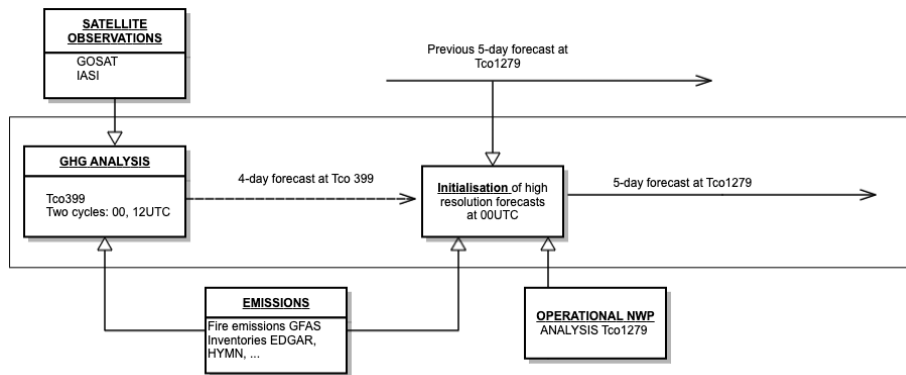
SATELLITE OBSERVATIONS
GOSAT
IASI

Previous 5-day forecast at Tco1279

GHG ANALYSIS
Tco399
Two cycles: 00, 12UTC

4-day forecast at Tco 399

Initialisation of high resolution forecasts at 00UTC

5-day forecast at Tco1279

EMISSIONS
Fire emissions GFAS
Inventories EDGAR, HYMN, ...

OPERATIONAL NWP
ANALYSIS Tco1279